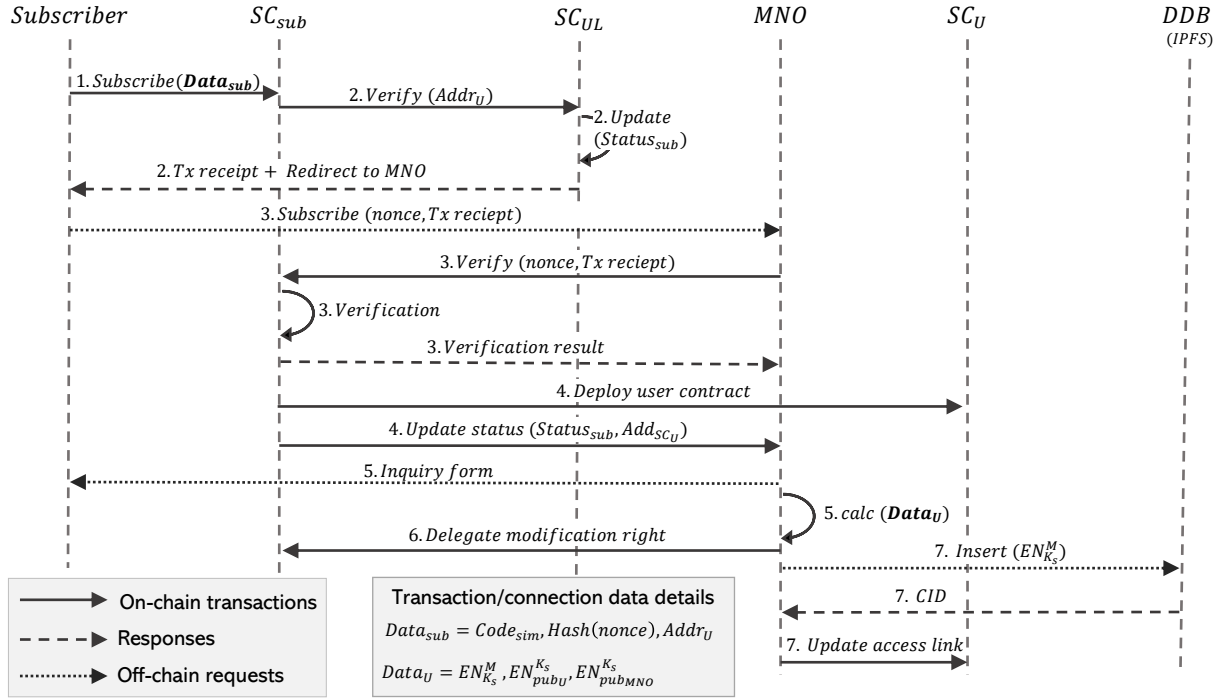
$Subscriber$ $SC_{sub}$ $SC_{UL}$ $MNO$ $SC_U$ $DDB$ $(IPFS)$

1. $Subscribe(\boldsymbol{Data_{sub}})$

2. $Verify\ (Addr_U)$

2. $Update\ (Status_{sub})$

2. $Tx\ receipt +\ Redirect\ to\ MNO$

3. $Subscribe\ (nonce, Tx\ reciept)$

3. $Verify\ (nonce, Tx\ reciept)$

3. $Verification$

3. $Verification\ result$

4. $Deploy\ user\ contract$

4. $Update\ status\ (Status_{sub}, Add_{SC_U})$

5. $Inquiry\ form$

5. $calc\ (\boldsymbol{Data_U})$

6. $Delegate\ modification\ right$

7. $Insert\ (EN_{K_s}^{M})$

7. $CID$

7. $Update\ access\ link$

On-chain transactions

Responses

Off-chain requests

Transaction/connection data details

$Data_{sub} = Code_{sim}, Hash(nonce), Addr_U$

$Data_U = EN_{K_s}^{M}, EN_{pub_U}^{K_s}, EN_{pub_{MNO}}^{K_s}$